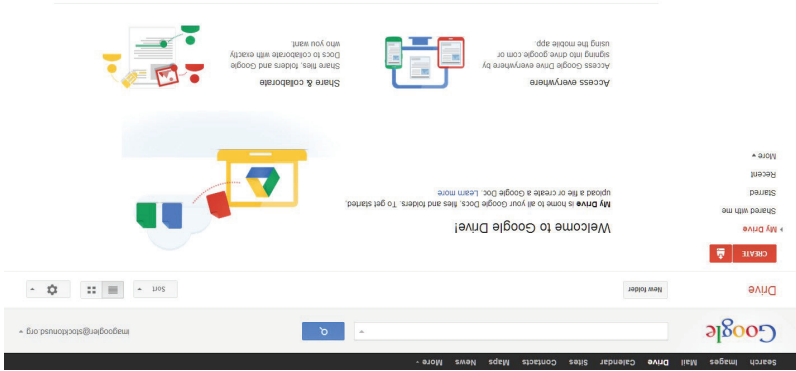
Search Images Mail Drive Calendar Sites Contacts Maps News More ▾

Google

imagooger@stockdpunsd.org ▾

Drive

New folder

Sort ▾

CREATE

▸ My Drive
Shared with me
Starred
Recent
More ▾

Welcome to Google Drive!

My Drive is home to all your Google Docs, files and folders. To get started, upload a file or create a Google Doc. Learn more

Access everywhere
Access Google Drive everywhere by signing into drive.google.com or using the mobile app.

Share & collaborate
Share files, folders and Google Docs to collaborate with exactly who you want.